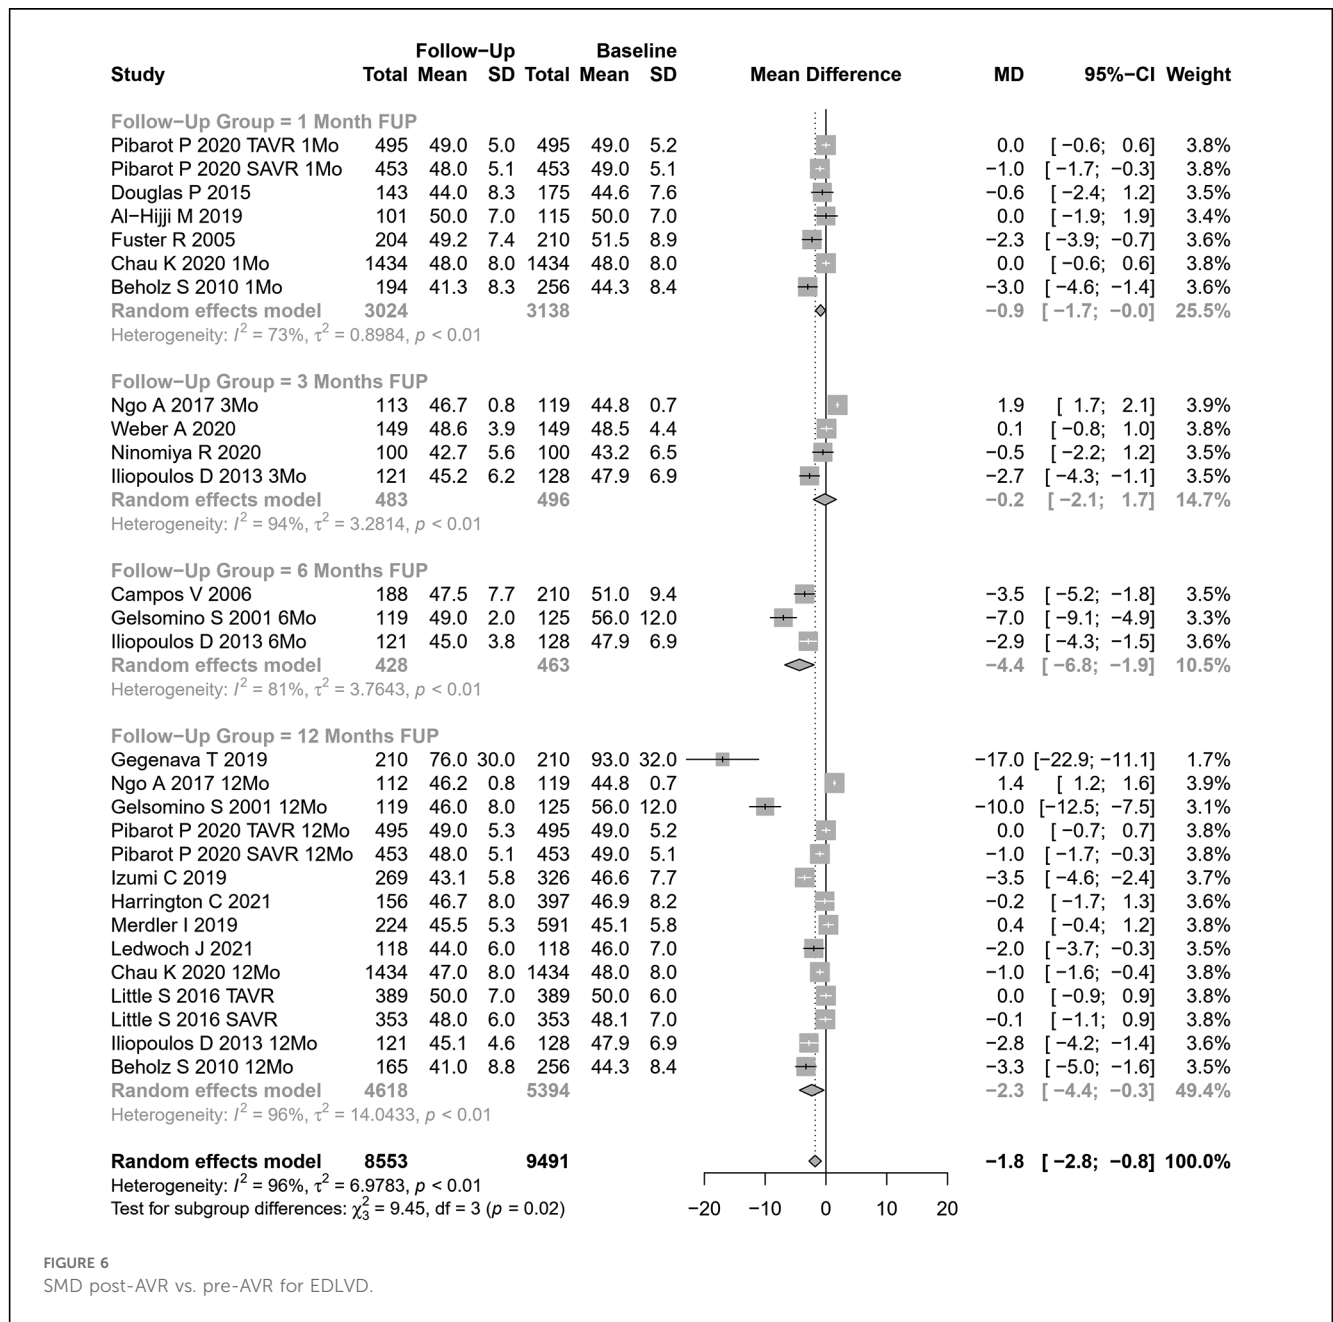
| Study | Follow−Up Total | Follow−Up Mean | Follow−Up SD | Baseline Total | Baseline Mean | Baseline SD | Mean Difference | MD | 95%−CI | Weight |
|---|---|---|---|---|---|---|---|---|---|---|
| **Follow−Up Group = 1 Month FUP** | | | | | | | | | | |
| Pibarot P 2020 TAVR 1Mo | 495 | 49.0 | 5.0 | 495 | 49.0 | 5.2 | | 0.0 | [ −0.6; 0.6] | 3.8% |
| Pibarot P 2020 SAVR 1Mo | 453 | 48.0 | 5.1 | 453 | 49.0 | 5.1 | | −1.0 | [ −1.7; −0.3] | 3.8% |
| Douglas P 2015 | 143 | 44.0 | 8.3 | 175 | 44.6 | 7.6 | | −0.6 | [ −2.4; 1.2] | 3.5% |
| Al−Hijji M 2019 | 101 | 50.0 | 7.0 | 115 | 50.0 | 7.0 | | 0.0 | [ −1.9; 1.9] | 3.4% |
| Fuster R 2005 | 204 | 49.2 | 7.4 | 210 | 51.5 | 8.9 | | −2.3 | [ −3.9; −0.7] | 3.6% |
| Chau K 2020 1Mo | 1434 | 48.0 | 8.0 | 1434 | 48.0 | 8.0 | | 0.0 | [ −0.6; 0.6] | 3.8% |
| Beholz S 2010 1Mo | 194 | 41.3 | 8.3 | 256 | 44.3 | 8.4 | | −3.0 | [ −4.6; −1.4] | 3.6% |
| **Random effects model** | 3024 | | | 3138 | | | | −0.9 | [ −1.7; −0.0] | 25.5% |
| Heterogeneity: $I^2 = 73\%$, $\tau^2 = 0.8984$, $p < 0.01$ | | | | | | | | | | |
| **Follow−Up Group = 3 Months FUP** | | | | | | | | | | |
| Ngo A 2017 3Mo | 113 | 46.7 | 0.8 | 119 | 44.8 | 0.7 | | 1.9 | [ 1.7; 2.1] | 3.9% |
| Weber A 2020 | 149 | 48.6 | 3.9 | 149 | 48.5 | 4.4 | | 0.1 | [ −0.8; 1.0] | 3.8% |
| Ninomiya R 2020 | 100 | 42.7 | 5.6 | 100 | 43.2 | 6.5 | | −0.5 | [ −2.2; 1.2] | 3.5% |
| Iliopoulos D 2013 3Mo | 121 | 45.2 | 6.2 | 128 | 47.9 | 6.9 | | −2.7 | [ −4.3; −1.1] | 3.5% |
| **Random effects model** | 483 | | | 496 | | | | −0.2 | [ −2.1; 1.7] | 14.7% |
| Heterogeneity: $I^2 = 94\%$, $\tau^2 = 3.2814$, $p < 0.01$ | | | | | | | | | | |
| **Follow−Up Group = 6 Months FUP** | | | | | | | | | | |
| Campos V 2006 | 188 | 47.5 | 7.7 | 210 | 51.0 | 9.4 | | −3.5 | [ −5.2; −1.8] | 3.5% |
| Gelsomino S 2001 6Mo | 119 | 49.0 | 2.0 | 125 | 56.0 | 12.0 | | −7.0 | [ −9.1; −4.9] | 3.3% |
| Iliopoulos D 2013 6Mo | 121 | 45.0 | 3.8 | 128 | 47.9 | 6.9 | | −2.9 | [ −4.3; −1.5] | 3.6% |
| **Random effects model** | 428 | | | 463 | | | | −4.4 | [ −6.8; −1.9] | 10.5% |
| Heterogeneity: $I^2 = 81\%$, $\tau^2 = 3.7643$, $p < 0.01$ | | | | | | | | | | |
| **Follow−Up Group = 12 Months FUP** | | | | | | | | | | |
| Gegenava T 2019 | 210 | 76.0 | 30.0 | 210 | 93.0 | 32.0 | | −17.0 | [−22.9; −11.1] | 1.7% |
| Ngo A 2017 12Mo | 112 | 46.2 | 0.8 | 119 | 44.8 | 0.7 | | 1.4 | [ 1.2; 1.6] | 3.9% |
| Gelsomino S 2001 12Mo | 119 | 46.0 | 8.0 | 125 | 56.0 | 12.0 | | −10.0 | [−12.5; −7.5] | 3.1% |
| Pibarot P 2020 TAVR 12Mo | 495 | 49.0 | 5.3 | 495 | 49.0 | 5.2 | | 0.0 | [ −0.7; 0.7] | 3.8% |
| Pibarot P 2020 SAVR 12Mo | 453 | 48.0 | 5.1 | 453 | 49.0 | 5.1 | | −1.0 | [ −1.7; −0.3] | 3.8% |
| Izumi C 2019 | 269 | 43.1 | 5.8 | 326 | 46.6 | 7.7 | | −3.5 | [ −4.6; −2.4] | 3.7% |
| Harrington C 2021 | 156 | 46.7 | 8.0 | 397 | 46.9 | 8.2 | | −0.2 | [ −1.7; 1.3] | 3.6% |
| Merdler I 2019 | 224 | 45.5 | 5.3 | 591 | 45.1 | 5.8 | | 0.4 | [ −0.4; 1.2] | 3.8% |
| Ledwoch J 2021 | 118 | 44.0 | 6.0 | 118 | 46.0 | 7.0 | | −2.0 | [ −3.7; −0.3] | 3.5% |
| Chau K 2020 12Mo | 1434 | 47.0 | 8.0 | 1434 | 48.0 | 8.0 | | −1.0 | [ −1.6; −0.4] | 3.8% |
| Little S 2016 TAVR | 389 | 50.0 | 7.0 | 389 | 50.0 | 6.0 | | 0.0 | [ −0.9; 0.9] | 3.8% |
| Little S 2016 SAVR | 353 | 48.0 | 6.0 | 353 | 48.1 | 7.0 | | −0.1 | [ −1.1; 0.9] | 3.8% |
| Iliopoulos D 2013 12Mo | 121 | 45.1 | 4.6 | 128 | 47.9 | 6.9 | | −2.8 | [ −4.2; −1.4] | 3.6% |
| Beholz S 2010 12Mo | 165 | 41.0 | 8.8 | 256 | 44.3 | 8.4 | | −3.3 | [ −5.0; −1.6] | 3.5% |
| **Random effects model** | 4618 | | | 5394 | | | | −2.3 | [ −4.4; −0.3] | 49.4% |
| Heterogeneity: $I^2 = 96\%$, $\tau^2 = 14.0433$, $p < 0.01$ | | | | | | | | | | |
| **Random effects model** | 8553 | | | 9491 | | | | −1.8 | [ −2.8; −0.8] | 100.0% |
| Heterogeneity: $I^2 = 96\%$, $\tau^2 = 6.9783$, $p < 0.01$ | | | | | | | | | | |
| Test for subgroup differences: $\chi^2_3 = 9.45$, df = 3 ($p = 0.02$) | | | | | | | −20 −10 0 10 20 | | | |

FIGURE 6
SMD post-AVR vs. pre-AVR for EDLVD.